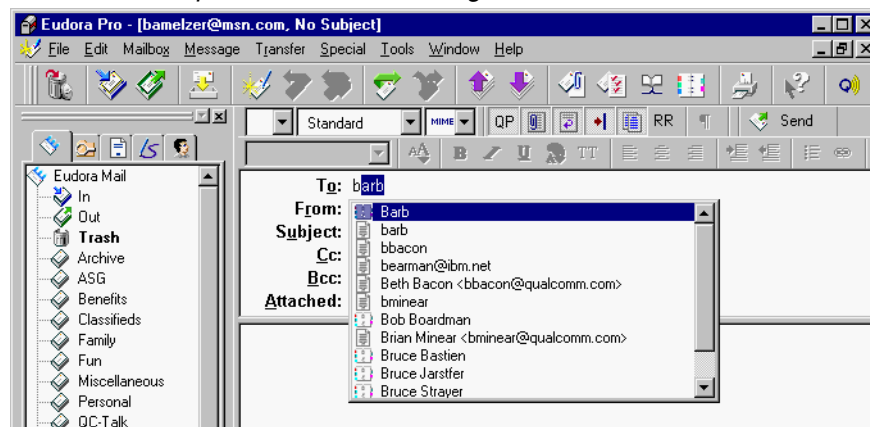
Eudora Pro - [bamelzer@msn.com, No Subject]

File Edit Mailbox Message Transfer Special Tools Window Help

Standard MIME QP RR Send

Eudora Mail
In
Out
Trash
Archive
ASG
Benefits
Classifieds
Family
Fun
Miscellaneous
Personal
QC-Talk

To: barb
From:
Subject:
Cc:
Bcc:
Attached:

Barb
barb
bbacon
bearman@ibm.net
Beth Bacon <bbacon@qualcomm.com>
bminear
Bob Boardman
Brian Minear <bminear@qualcomm.com>
Bruce Bastien
Bruce Jarstfer
Bruce Strayer